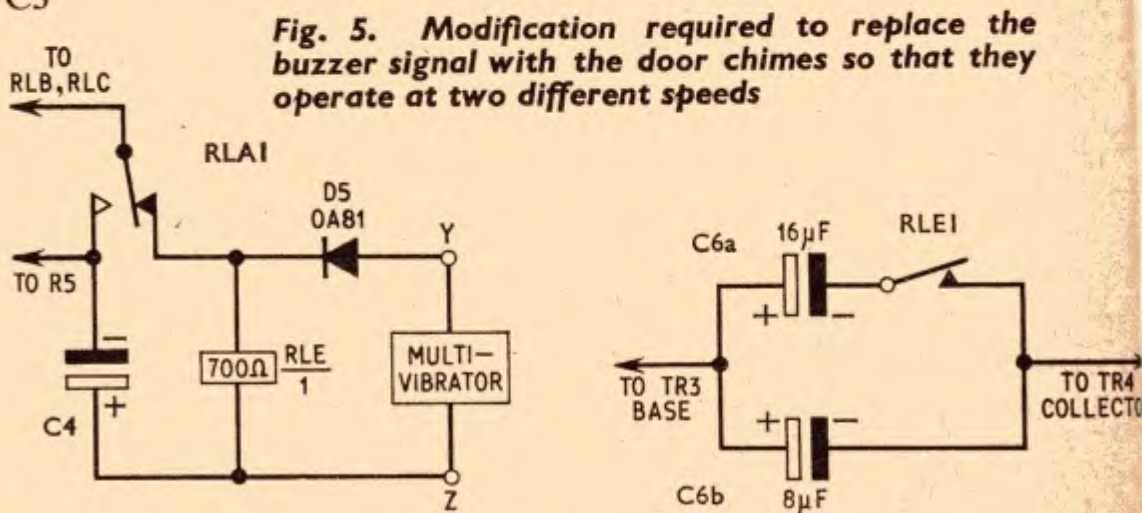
C3

Fig. 5. Modification required to replace the buzzer signal with the door chimes so that they operate at two different speeds

TO RLB, RLC

RLA1

D5 OA81

Y

TO R5

$700\Omega$

RLE 1

MULTI-VIBRATOR

C4

Z

C6a

$16\mu F$

RLE1

TO TR3 BASE

TO TR4 COLLECTO

C6b

$8\mu F$